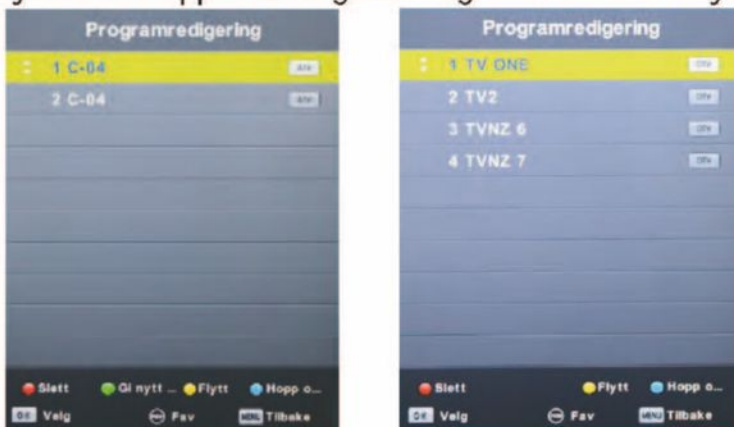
Programredigering

1 C-04 ATV

2 C-04 ATV

Slett Gi nytt ... Flytt Hopp o...

OK Velg Fav MENU Tilbake

Programredigering

1 TV ONE DTV

2 TV2 DTV

3 TVNZ 6 DTV

4 TVNZ 7 DTV

Slett Flytt Hopp o...

OK Velg Fav MENU Tilbake